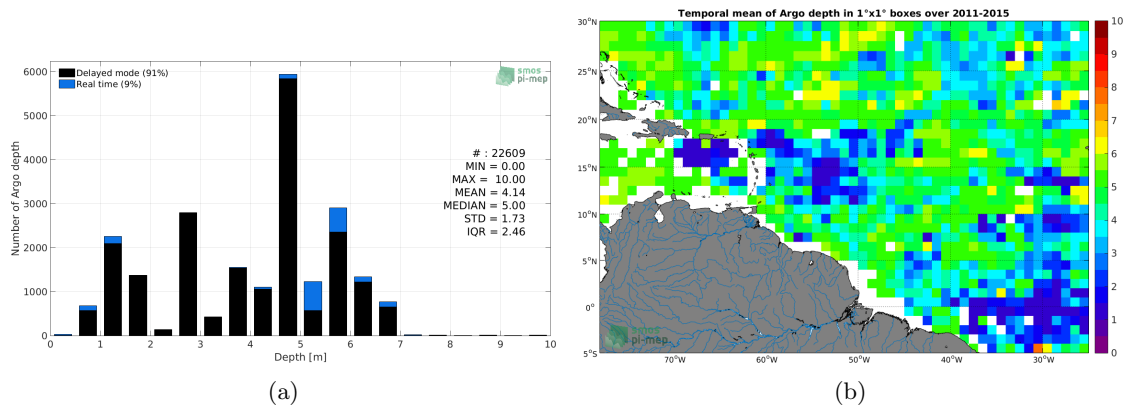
Delayed mode (91%)
Real time (9%)

smos pi-mep

# : 22609
MIN = 0.00
MAX = 10.00
MEAN = 4.14
MEDIAN = 5.00
STD = 1.73
IQR = 2.46

Number of Argo depth

6000
5000
4000
3000
2000
1000
0

0 1 2 3 4 5 6 7 8 9 10

Depth [m]

(a)

Temporal mean of Argo depth in 1°x1° boxes over 2011-2015

30°N
25°N
20°N
15°N
10°N
5°N
0°
5°S

70°W 60°W 50°W 40°W 30°W

10
9
8
7
6
5
4
3
2
1
0

smos pi-mep

(b)